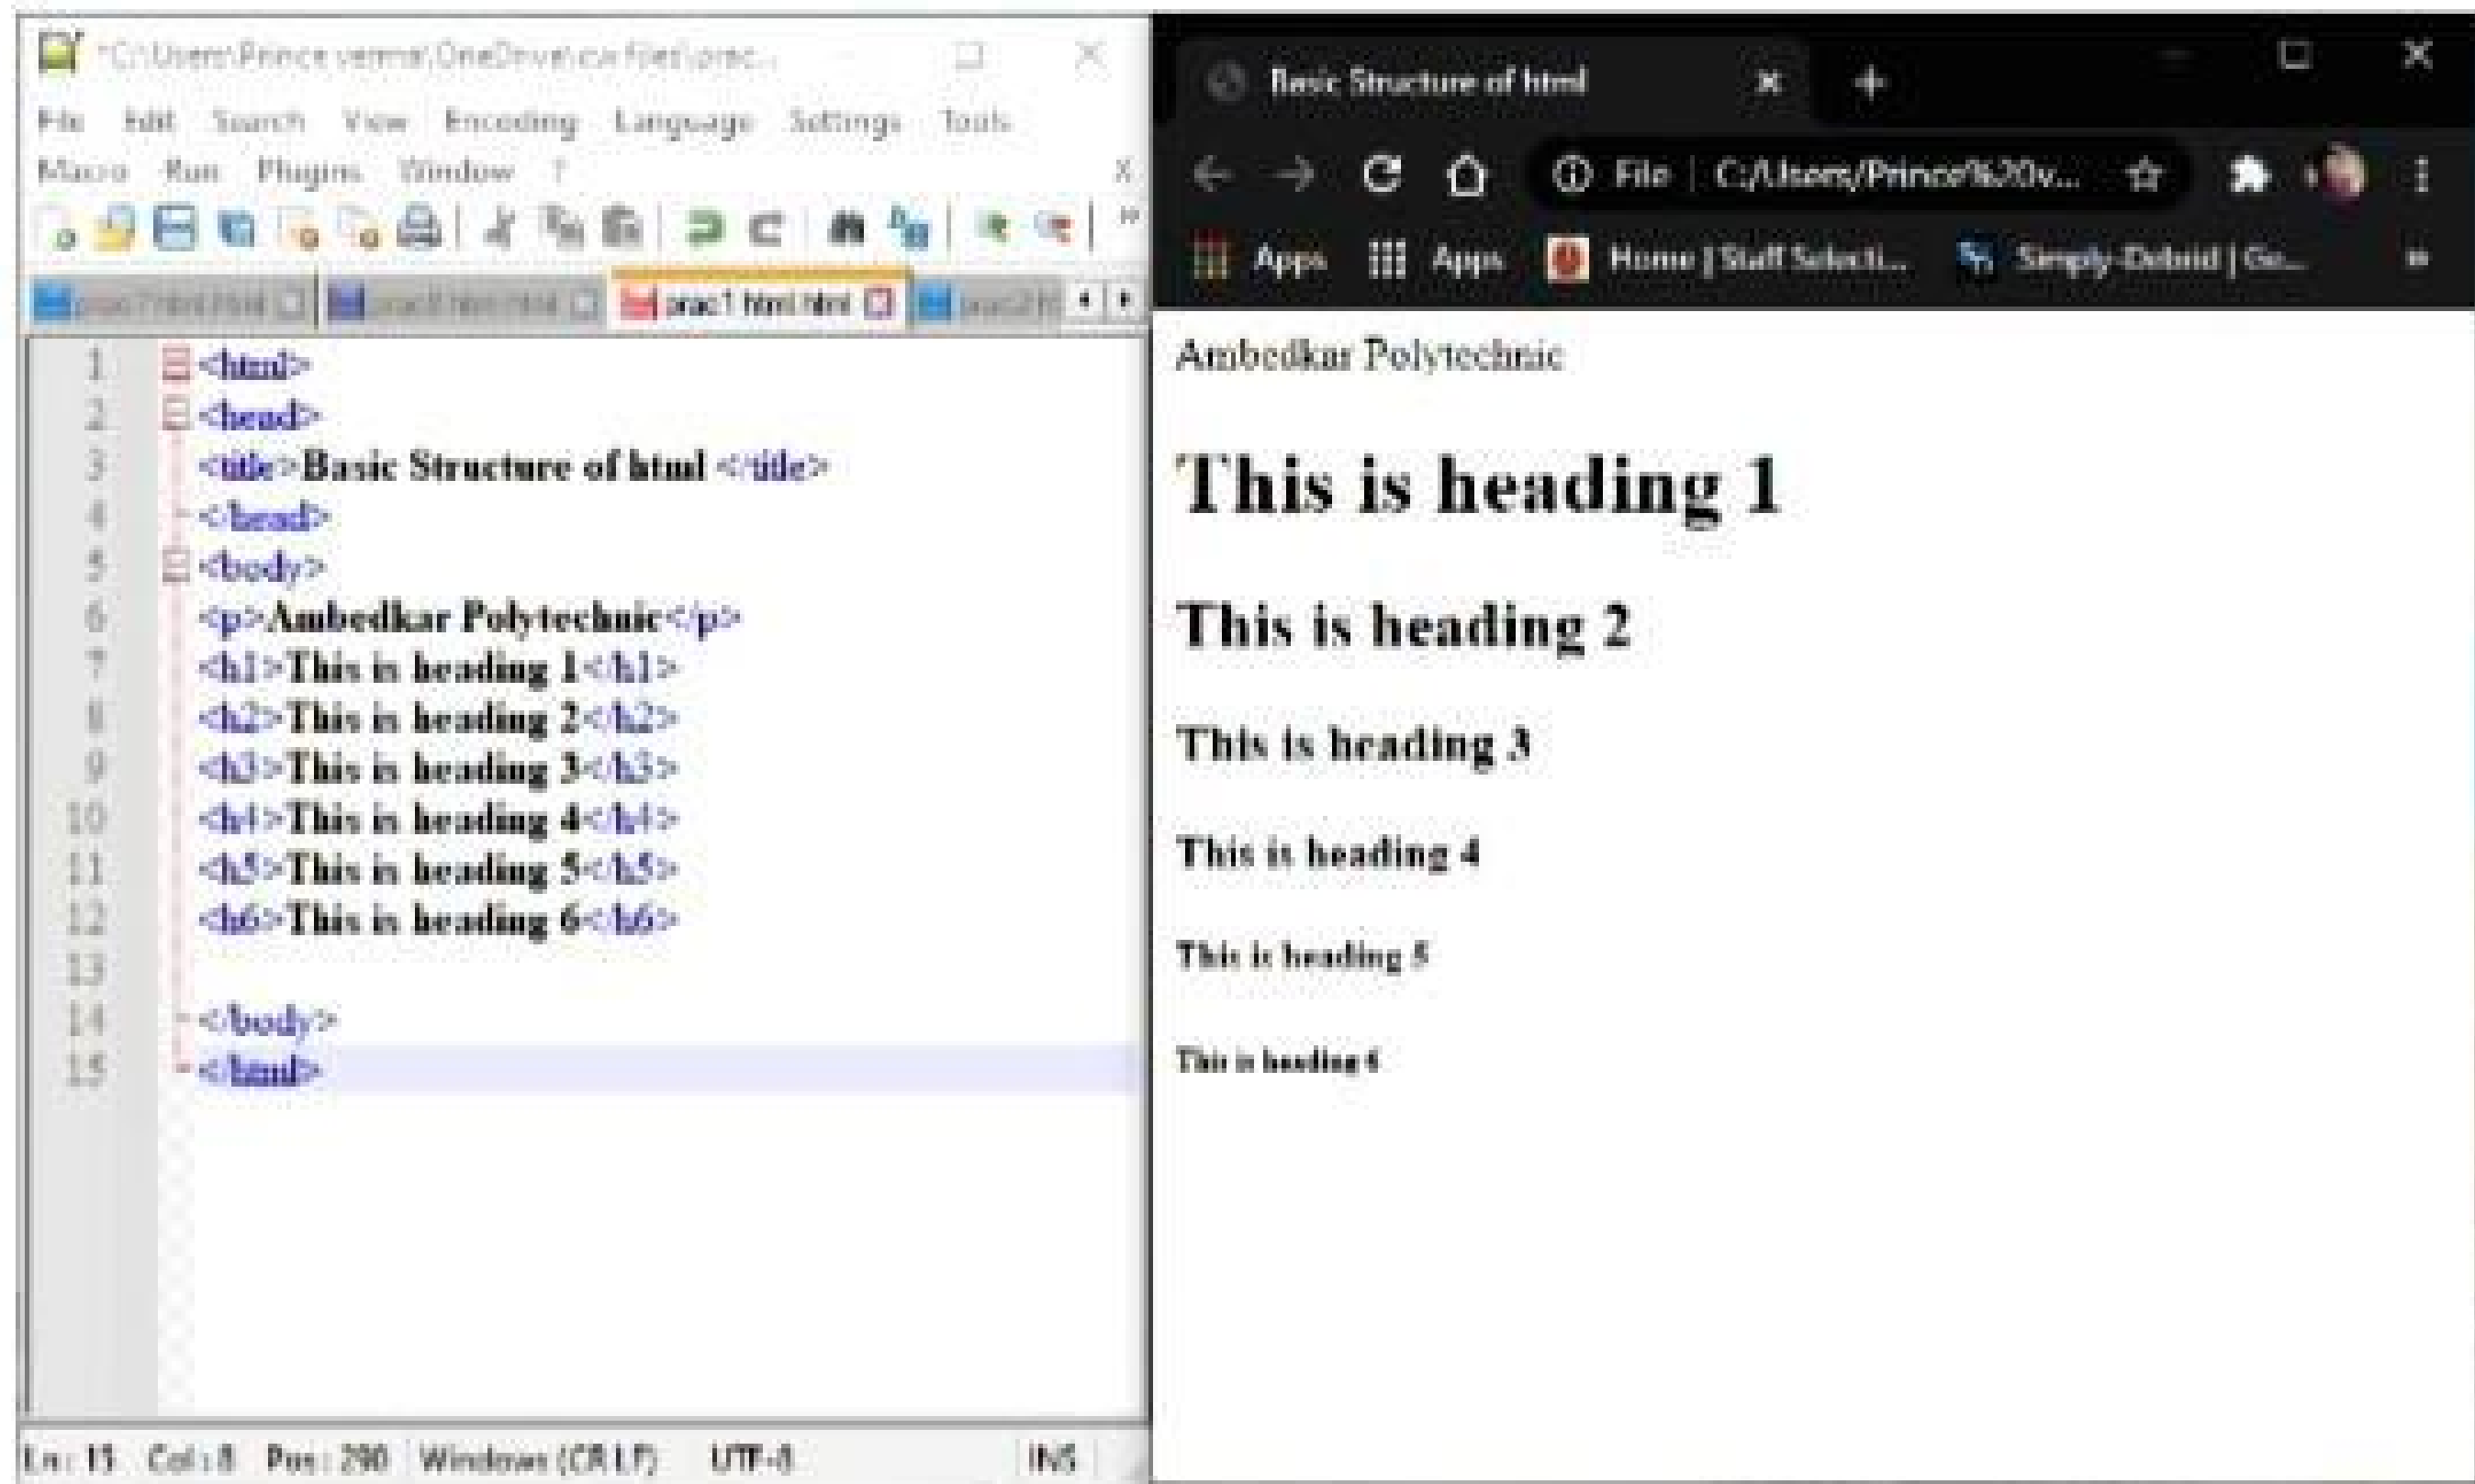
*C:\Users\Prince verma\OneDrive\...\files\prac...

File Edit Search View Encoding Language Settings Tools Macro Run Plugins Window ?

prac7.html.html prac8.html.html prac1.html.html prac2.ht

1 <html>
2 <head>
3 <title>Basic Structure of html </title>
4 </head>
5 <body>
6 <p>Ambedkar Polytechnic</p>
7 <h1>This is heading 1</h1>
8 <h2>This is heading 2</h2>
9 <h3>This is heading 3</h3>
10 <h4>This is heading 4</h4>
11 <h5>This is heading 5</h5>
12 <h6>This is heading 6</h6>
13
14 </body>
15 </html>

Ln : 15 Col : 8 Pos : 290 Windows (CR LF) UTF-8 INS

Basic Structure of html

File | C:/Users/Prince%20v...

Apps Apps Home | Staff Selecti... Simply-Debrid | Go...

Ambedkar Polytechnic

This is heading 1

This is heading 2

This is heading 3

This is heading 4

This is heading 5

This is heading 6